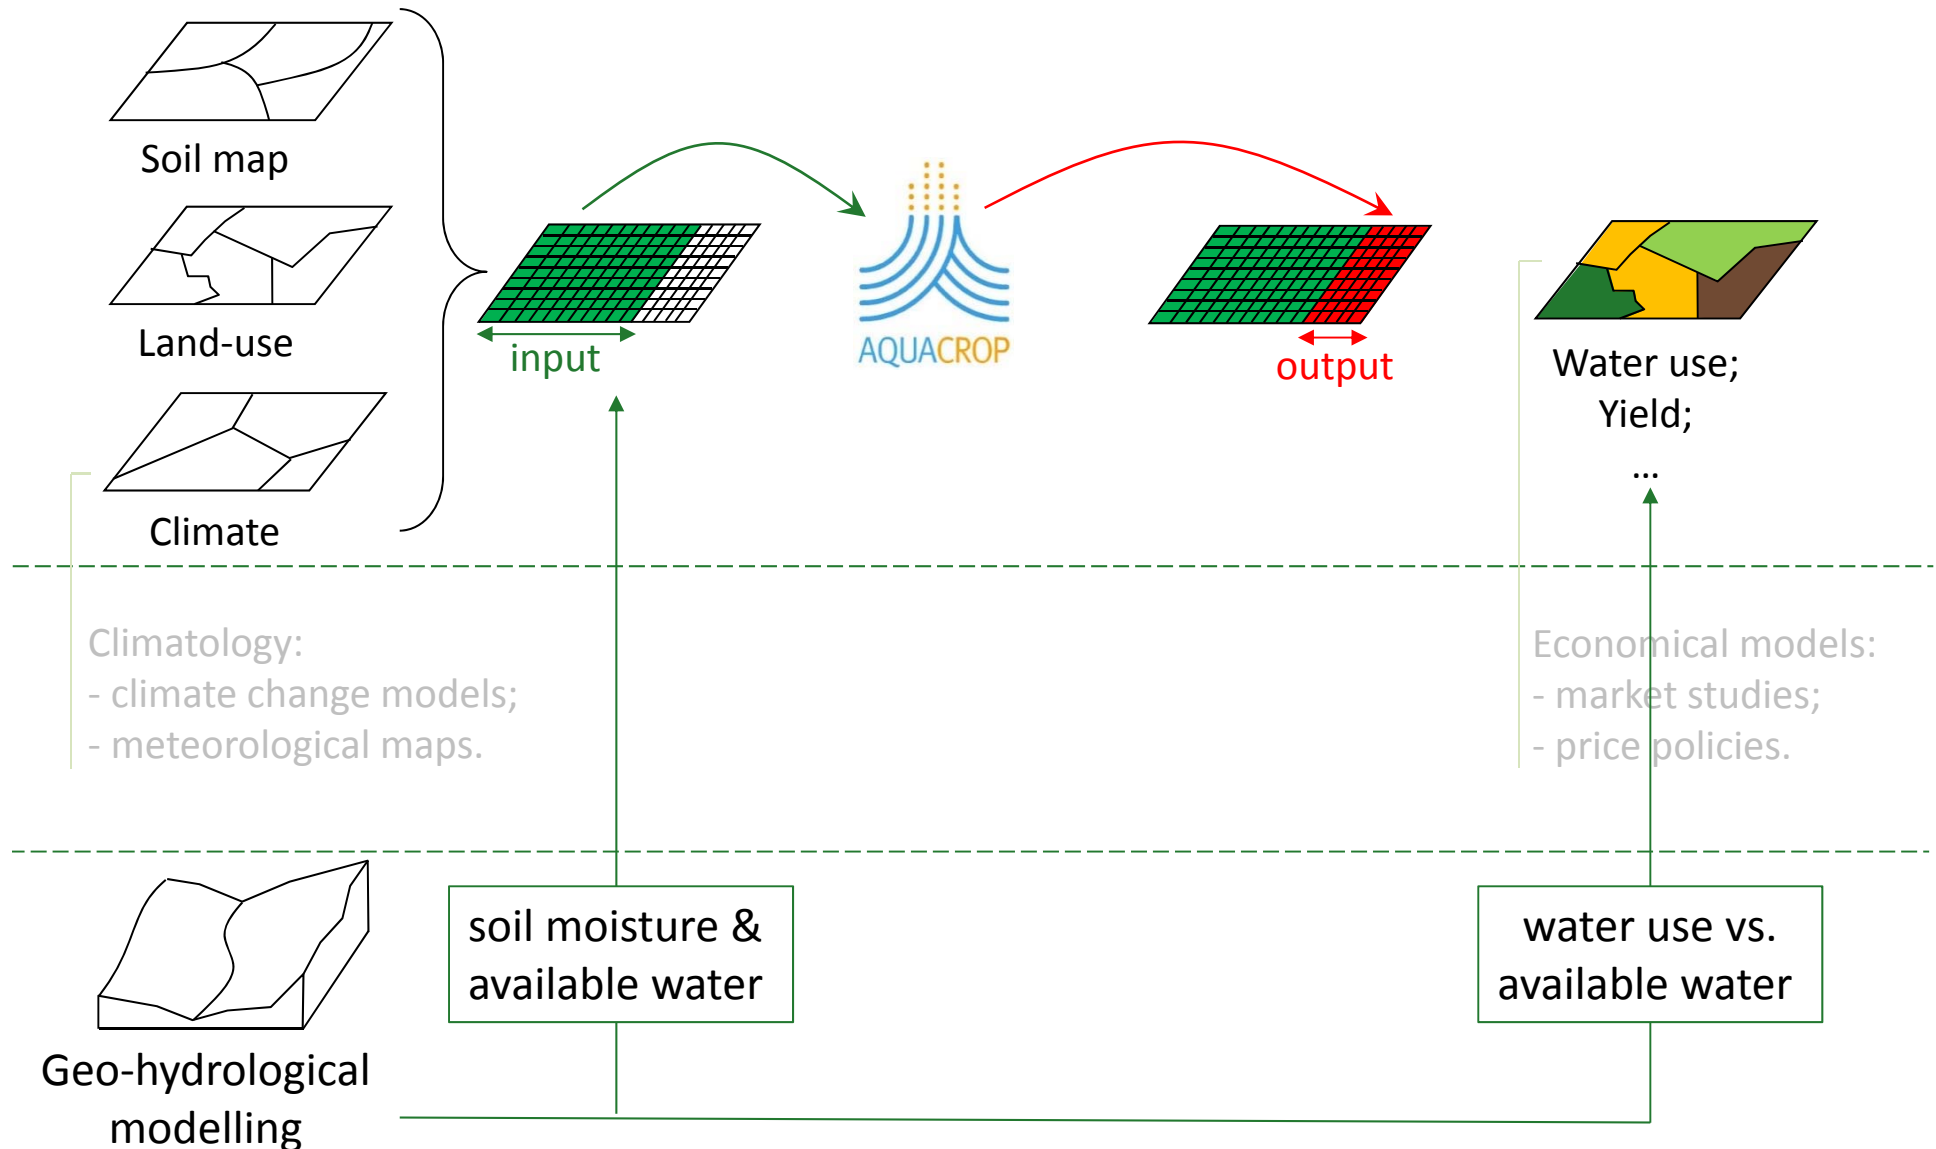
Soil map

Land-use

Climate

input

AQUACROP

output

Water use;
Yield;
...

Climatology:
- climate change models;
- meteorological maps.

Economical models:
- market studies;
- price policies.

Geo-hydrological modelling

soil moisture & available water

water use vs. available water